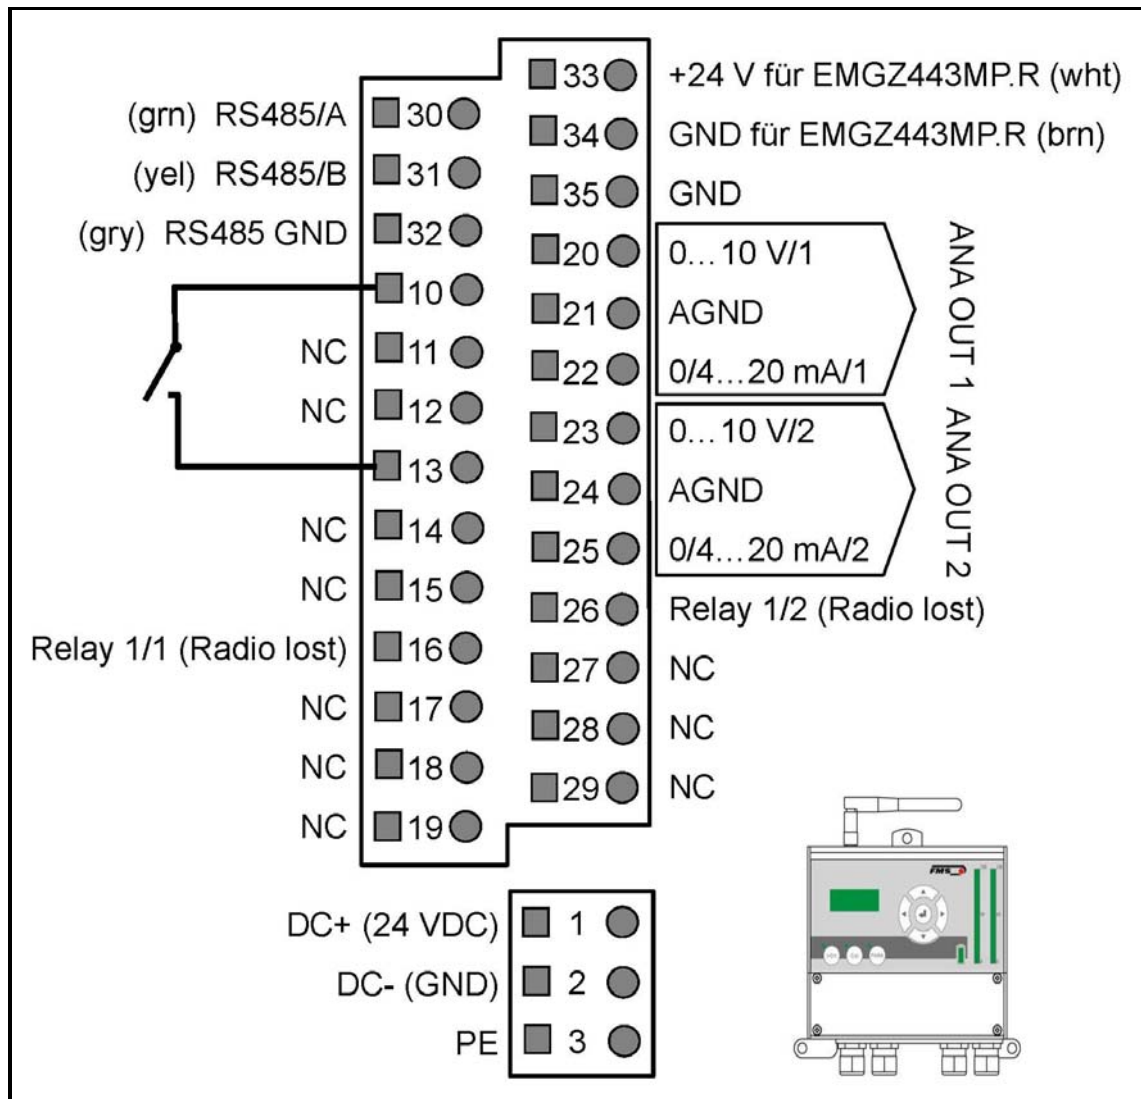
(grn) RS485/A 30
(yel) RS485/B 31
(gry) RS485 GND 32
10
NC 11
NC 12
13
NC 14
NC 15
Relay 1/1 (Radio lost) 16
NC 17
NC 18
NC 19

33 +24 V für EMGZ443MP.R (wht)
34 GND für EMGZ443MP.R (brn)
35 GND
20 0…10 V/1
21 AGND
22 0/4…20 mA/1
23 0…10 V/2
24 AGND
25 0/4…20 mA/2
26 Relay 1/2 (Radio lost)
27 NC
28 NC
29 NC

ANA OUT 1
ANA OUT 2

DC+ (24 VDC) 1
DC- (GND) 2
PE 3

FMS